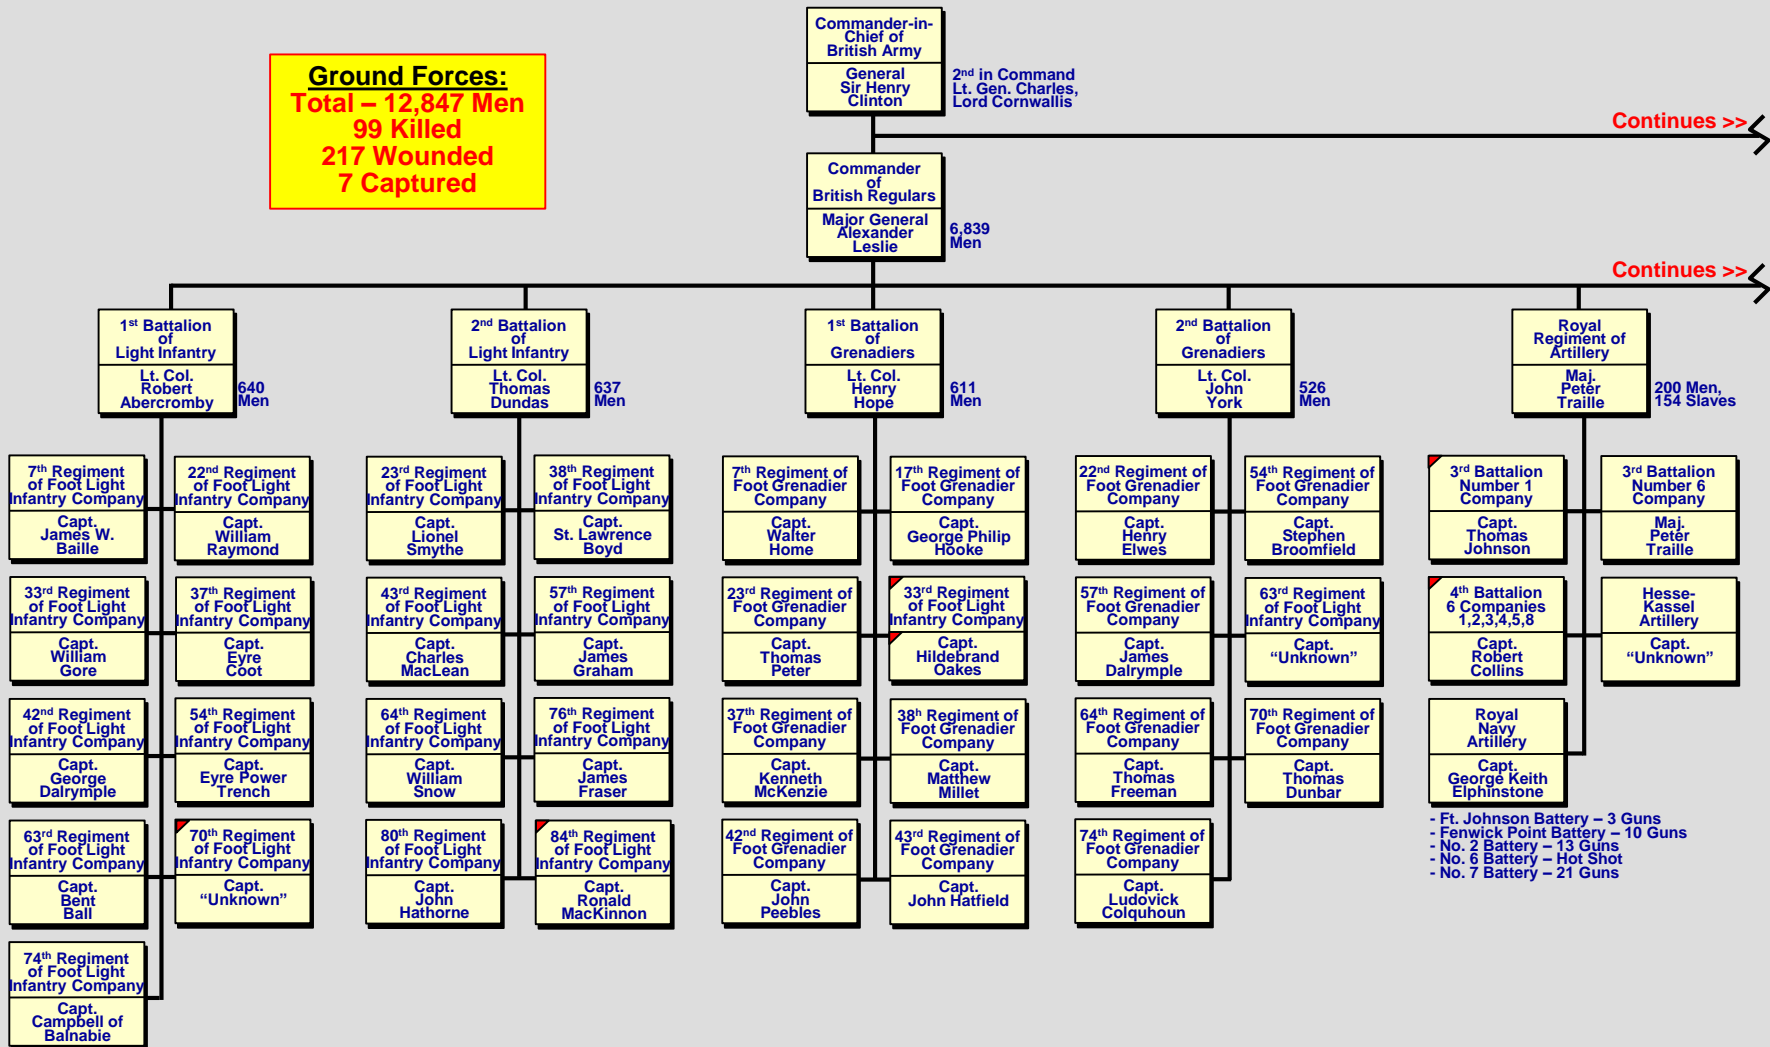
Ground Forces:
Total – 12,847 Men
99 Killed
217 Wounded
7 Captured

Commander-in-Chief of British Army
General Sir Henry Clinton

2nd in Command
Lt. Gen. Charles, Lord Cornwallis

Continues >>

Commander of British Regulars
Major General Alexander Leslie
6,839 Men

Continues >>

1st Battalion of Light Infantry
Lt. Col. Robert Abercromby
640 Men

2nd Battalion of Light Infantry
Lt. Col. Thomas Dundas
637 Men

1st Battalion of Grenadiers
Lt. Col. Henry Hope
611 Men

2nd Battalion of Grenadiers
Lt. Col. John York
526 Men

Royal Regiment of Artillery
Maj. Peter Traille
200 Men, 154 Slaves

7th Regiment of Foot Light Infantry Company
Capt. James W. Baille

22nd Regiment of Foot Light Infantry Company
Capt. William Raymond

33rd Regiment of Foot Light Infantry Company
Capt. William Gore

37th Regiment of Foot Light Infantry Company
Capt. Eyre Coot

42nd Regiment of Foot Light Infantry Company
Capt. George Dalrymple

54th Regiment of Foot Light Infantry Company
Capt. Eyre Power Trench

63rd Regiment of Foot Light Infantry Company
Capt. Bent Ball

70th Regiment of Foot Light Infantry Company
Capt. "Unknown"

74th Regiment of Foot Light Infantry Company
Capt. Campbell of Balnabie

23rd Regiment of Foot Light Infantry Company
Capt. Lionel Smythe

38th Regiment of Foot Light Infantry Company
Capt. St. Lawrence Boyd

43rd Regiment of Foot Light Infantry Company
Capt. Charles MacLean

57th Regiment of Foot Light Infantry Company
Capt. James Graham

64th Regiment of Foot Light Infantry Company
Capt. William Snow

76th Regiment of Foot Light Infantry Company
Capt. James Fraser

80th Regiment of Foot Light Infantry Company
Capt. John Hathorne

84th Regiment of Foot Light Infantry Company
Capt. Ronald MacKinnon

7th Regiment of Foot Grenadier Company
Capt. Walter Home

17th Regiment of Foot Grenadier Company
Capt. George Philip Hooke

23rd Regiment of Foot Grenadier Company
Capt. Thomas Peter

33rd Regiment of Foot Light Infantry Company
Capt. Hildebrand Oakes

37th Regiment of Foot Grenadier Company
Capt. Kenneth McKenzie

38th Regiment of Foot Grenadier Company
Capt. Matthew Millet

42nd Regiment of Foot Grenadier Company
Capt. John Peebles

43rd Regiment of Foot Grenadier Company
Capt. John Hatfield

22nd Regiment of Foot Grenadier Company
Capt. Henry Elwes

54th Regiment of Foot Grenadier Company
Capt. Stephen Broomfield

57th Regiment of Foot Grenadier Company
Capt. James Dalrymple

63rd Regiment of Foot Light Infantry Company
Capt. "Unknown"

64th Regiment of Foot Grenadier Company
Capt. Thomas Freeman

70th Regiment of Foot Grenadier Company
Capt. Thomas Dunbar

74th Regiment of Foot Grenadier Company
Capt. Ludovick Colquhoun

3rd Battalion Number 1 Company
Capt. Thomas Johnson

3rd Battalion Number 6 Company
Maj. Peter Traille

4th Battalion 6 Companies 1,2,3,4,5,8
Capt. Robert Collins

Hesse-Kassel Artillery
Capt. "Unknown"

Royal Navy Artillery
Capt. George Keith Elphinstone

- Ft. Johnson Battery – 3 Guns
- Fenwick Point Battery – 10 Guns
- No. 2 Battery – 13 Guns
- No. 6 Battery – Hot Shot
- No. 7 Battery – 21 Guns